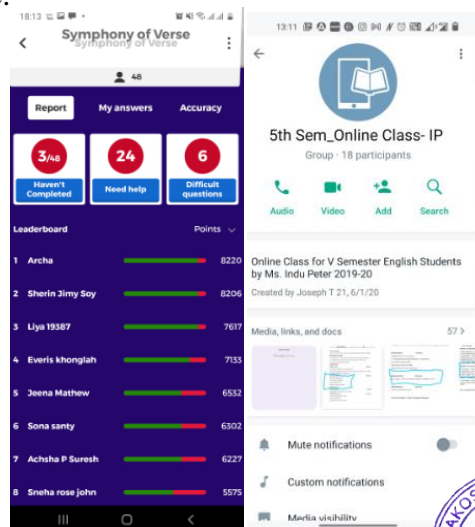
18:13

Symphony of Verse
Symphony of Verse

48

Report
My answers
Accuracy

3/48
Haven't Completed

24
Need help

6
Difficult questions

Leaderboard
Points

1 Archa 8220
2 Sherin Jimy Soy 8206
3 Liya 19387 7617
4 Everis khonglah 7133
5 Jeena Mathew 6532
6 Sona santy 6302
7 Achsha P Suresh 6227
8 Sneha rose john 5575

13:11

5th Sem_Online Class- IP
Group · 18 participants

Audio
Video
Add
Search

Online Class for V Semester English Students by Ms. Indu Peter 2019-20
Created by Joseph T 21, 6/1/20

Media, links, and docs
57 >

Mute notifications
Custom notifications
Media visibility